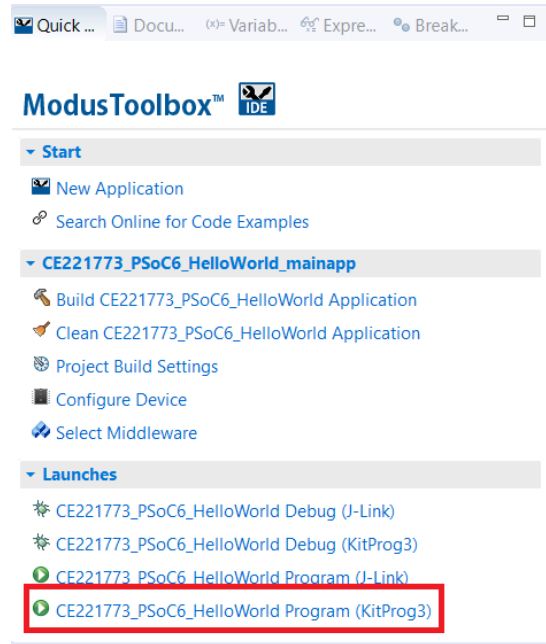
Quick ... Docu... (x)= Variab... Expre... Break...

ModusToolbox™ IDE

Start

New Application

Search Online for Code Examples

CE221773_PSoC6_HelloWorld_mainapp

Build CE221773_PSoC6_HelloWorld Application

Clean CE221773_PSoC6_HelloWorld Application

Project Build Settings

Configure Device

Select Middleware

Launches

CE221773_PSoC6_HelloWorld Debug (J-Link)

CE221773_PSoC6_HelloWorld Debug (KitProg3)

CE221773_PSoC6_HelloWorld Program (J-Link)

CE221773_PSoC6_HelloWorld Program (KitProg3)